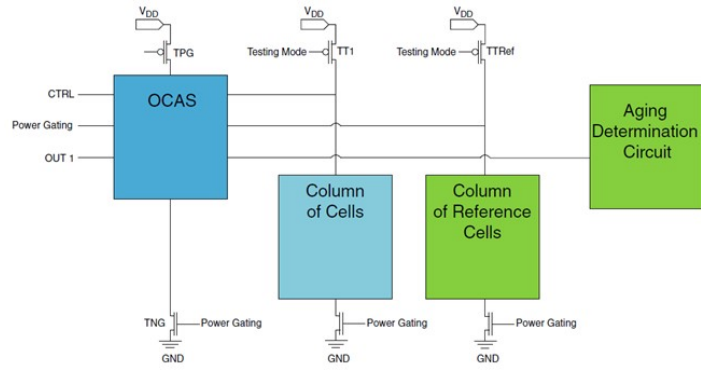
$V_{DD}$
TPG
$V_{DD}$
Testing Mode
TT1
$V_{DD}$
Testing Mode
TTRef
CTRL
Power Gating
OUT 1
OCAS
Aging Determination Circuit
Column of Cells
Column of Reference Cells
TNG
Power Gating
GND
Power Gating
GND
Power Gating
GND